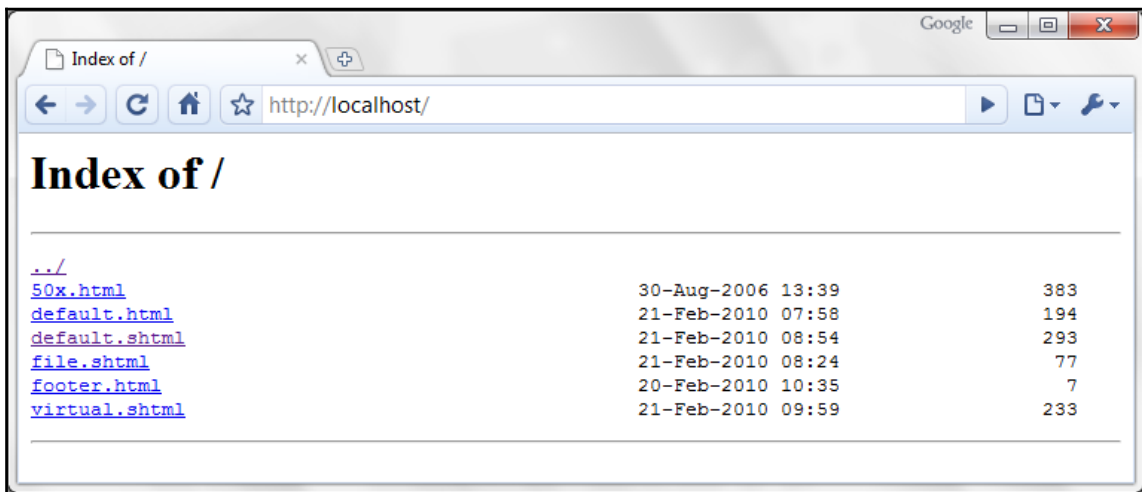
Google

Index of /

http://localhost/

Index of /

../
50x.html 30-Aug-2006 13:39 383
default.html 21-Feb-2010 07:58 194
default.shtml 21-Feb-2010 08:54 293
file.shtml 21-Feb-2010 08:24 77
footer.html 20-Feb-2010 10:35 7
virtual.shtml 21-Feb-2010 09:59 233